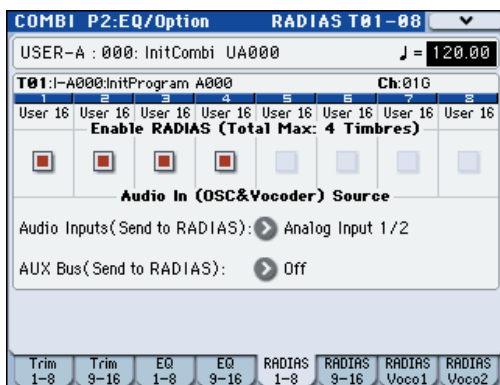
COMBI P2:EQ/Option RADIAS T01–08

USER-A : 000: InitCombi UA000 ♩= 120.00

T01:I-A000:InitProgram A000 Ch:01G

| 1 | 2 | 3 | 4 | 5 | 6 | 7 | 8 |
|---|---|---|---|---|---|---|---|
| User 16 | User 16 | User 16 | User 16 | User 16 | User 16 | User 16 | User 16 |

Enable RADIAS (Total Max: 4 Timbres)

Audio In (OSC&Vocoder) Source

Audio Inputs(Send to RADIAS): Analog Input 1/2

AUX Bus(Send to RADIAS): Off

Trim 1–8 | Trim 9–16 | EQ 1–8 | EQ 9–16 | RADIAS 1–8 | RADIAS 9–16 | RADIAS Voco1 | RADIAS Voco2